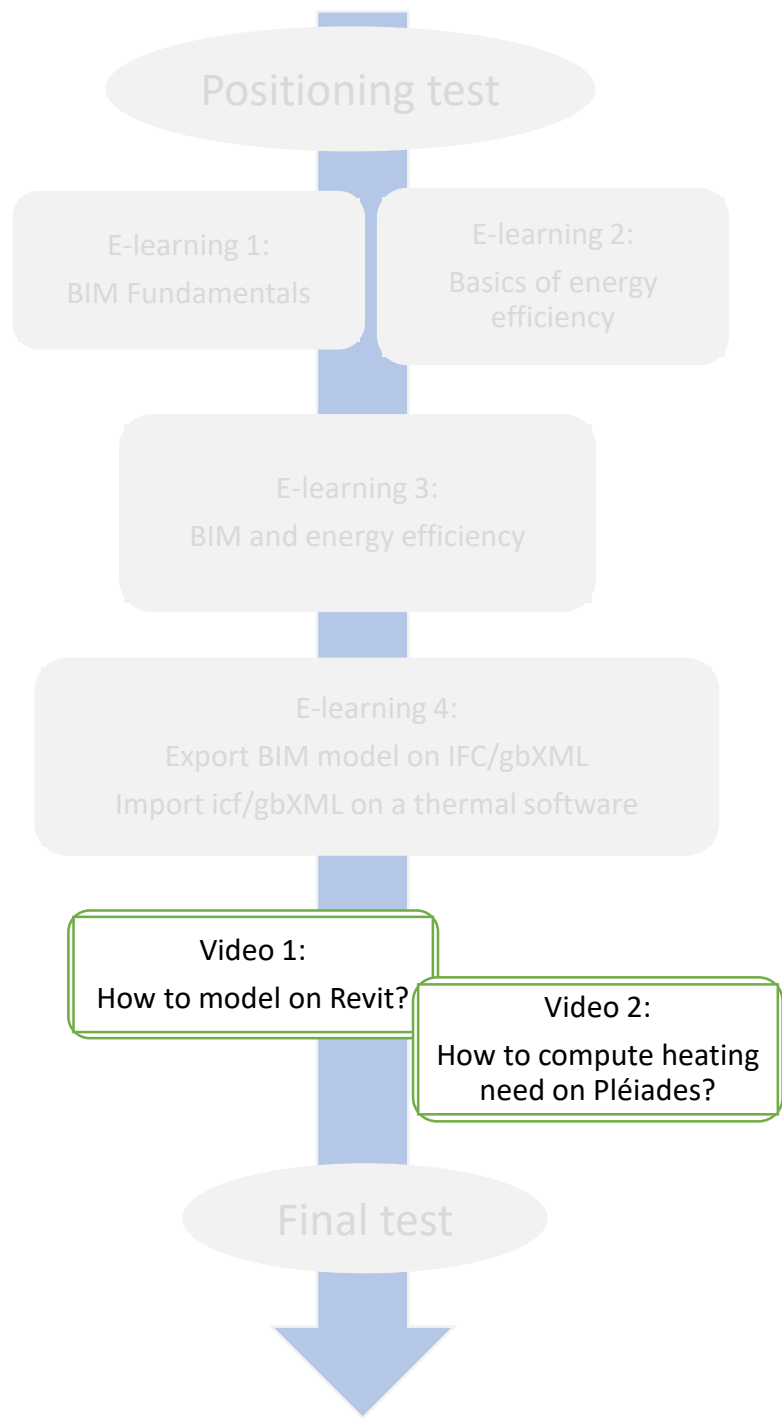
Positioning test

E-learning 1:
BIM Fundamentals

E-learning 2:
Basics of energy efficiency

E-learning 3:
BIM and energy efficiency

E-learning 4:
Export BIM model on IFC/gbXML
Import icf/gbXML on a thermal software

Video 1:
How to model on Revit?

Video 2:
How to compute heating need on Pléiades?

Final test